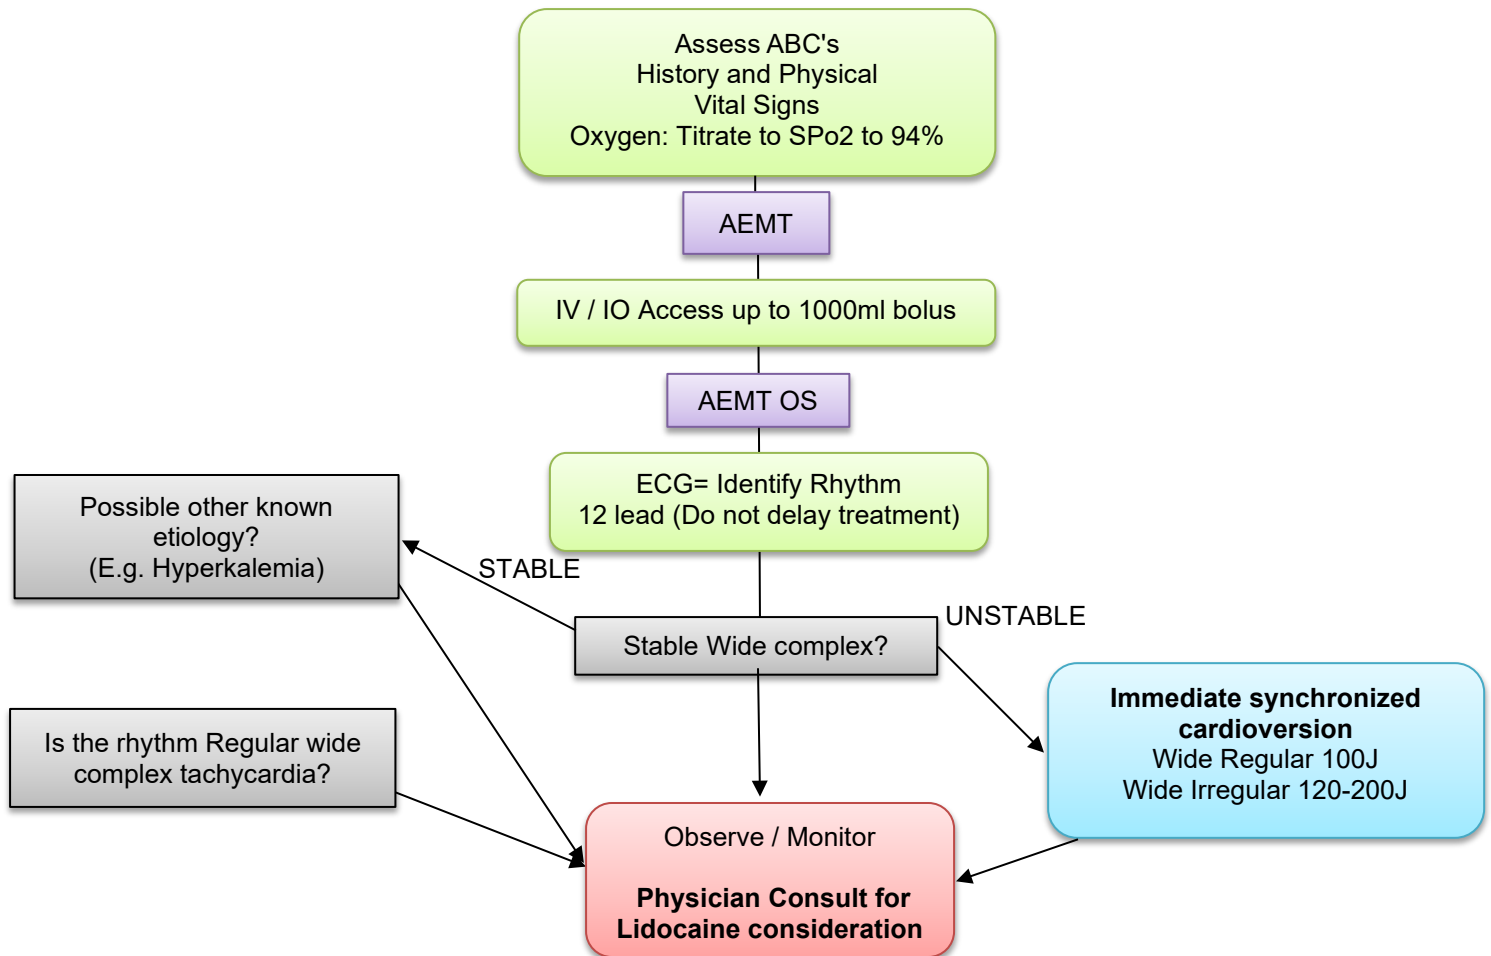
Assess ABC's
History and Physical
Vital Signs
Oxygen: Titrate to SPo2 to 94%

AEMT

IV / IO Access up to 1000ml bolus

AEMT OS

ECG= Identify Rhythm
12 lead (Do not delay treatment)

Possible other known etiology?
(E.g. Hyperkalemia)

STABLE

Stable Wide complex?

UNSTABLE

Is the rhythm Regular wide complex tachycardia?

**Immediate synchronized cardioversion**
Wide Regular 100J
Wide Irregular 120-200J

Observe / Monitor

**Physician Consult for Lidocaine consideration**